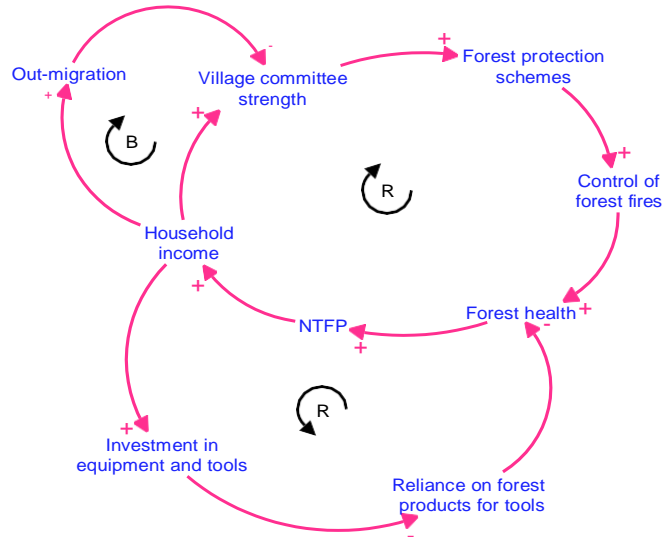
Out-migration
+
-
Village committee strength
+
Forest protection schemes
B
+
R
Control of forest fires
+
Household income
+
Forest health
+
-
NTFP
+
R
+
Investment in equipment and tools
Reliance on forest products for tools
-